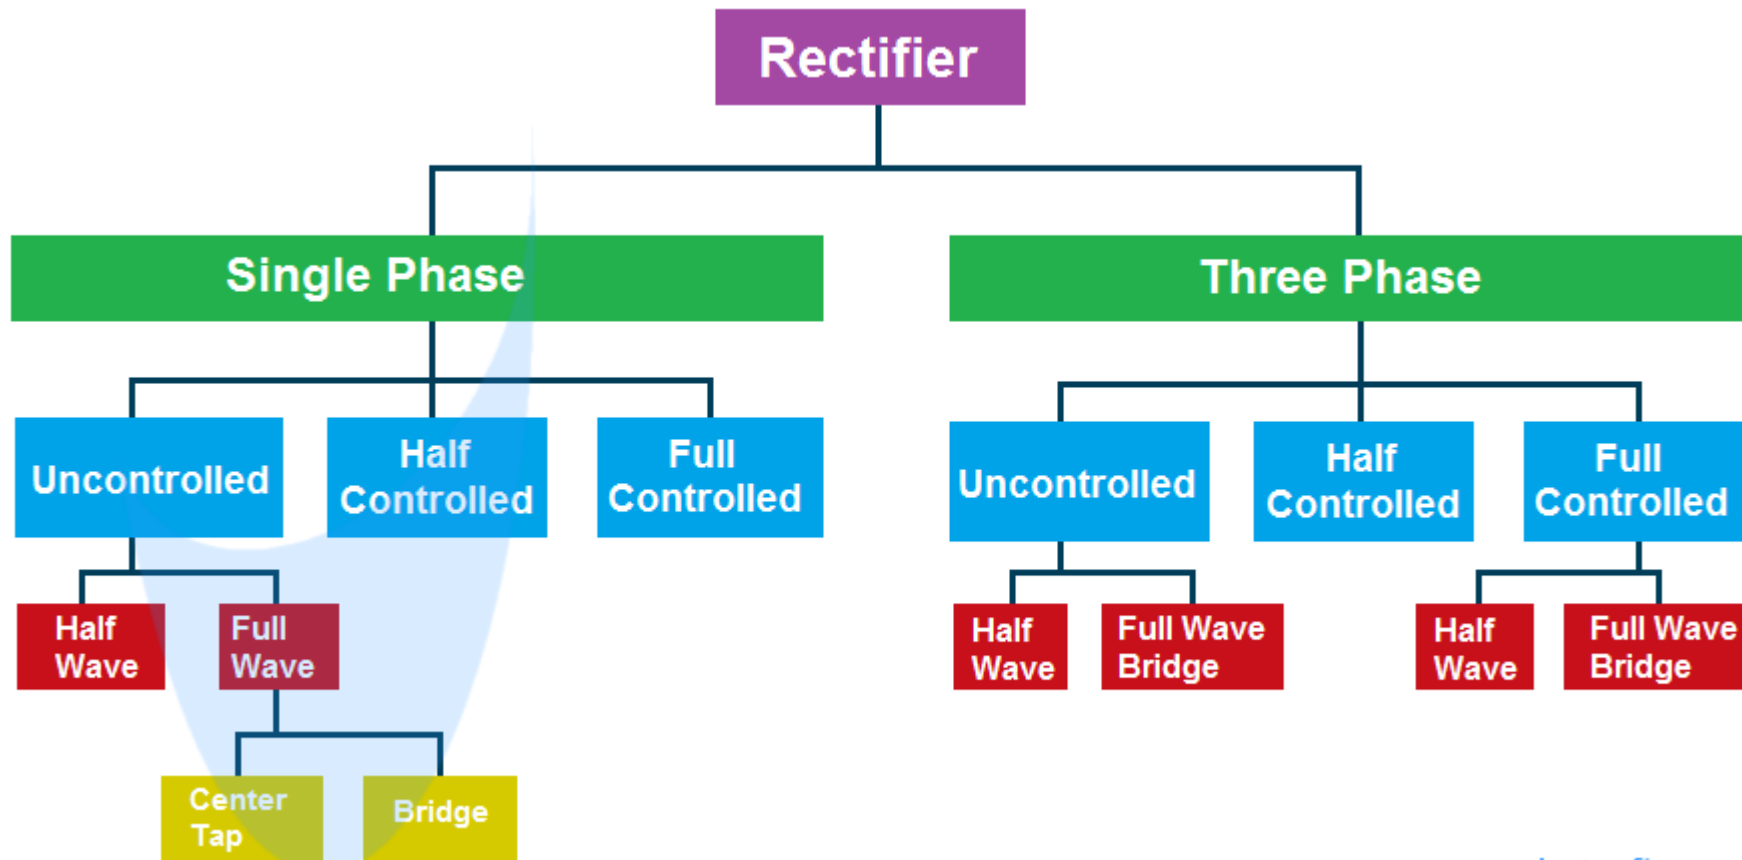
Rectifier

Single Phase

Three Phase

Uncontrolled

Half Controlled

Full Controlled

Uncontrolled

Half Controlled

Full Controlled

Half Wave

Full Wave

Half Wave

Full Wave Bridge

Half Wave

Full Wave Bridge

Center Tap

Bridge